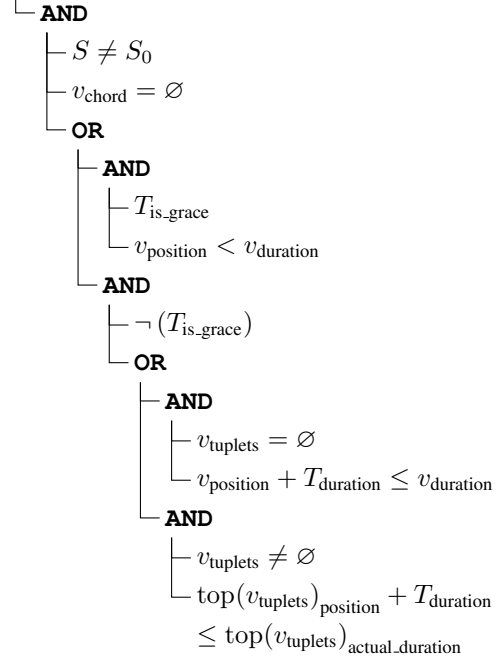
AND

$S \neq S_0$

$v_{\text{chord}} = \varnothing$

OR

AND

$T_{\text{is\_grace}}$

$v_{\text{position}} < v_{\text{duration}}$

AND

$\neg\left(T_{\text{is\_grace}}\right)$

OR

AND

$v_{\text{tuplets}} = \varnothing$

$v_{\text{position}} + T_{\text{duration}} \leq v_{\text{duration}}$

AND

$v_{\text{tuplets}} \neq \varnothing$

$\text{top}(v_{\text{tuplets}})_{\text{position}} + T_{\text{duration}}$

$\leq \text{top}(v_{\text{tuplets}})_{\text{actual\_duration}}$